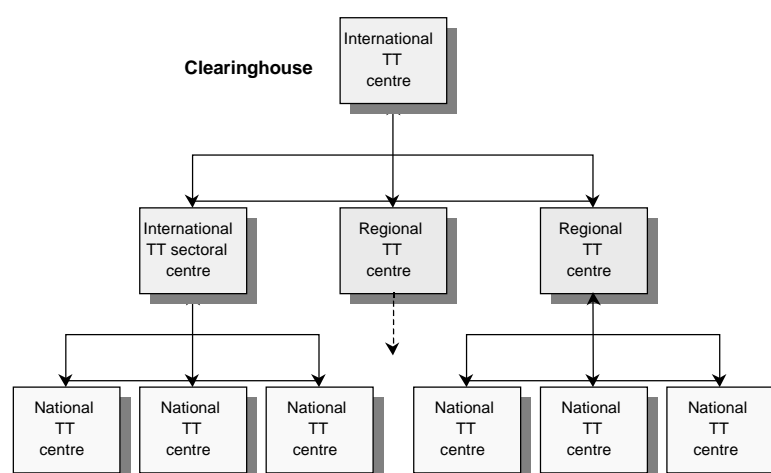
Clearinghouse

International TT centre

International TT sectoral centre

Regional TT centre

Regional TT centre

National TT centre

National TT centre

National TT centre

National TT centre

National TT centre

National TT centre